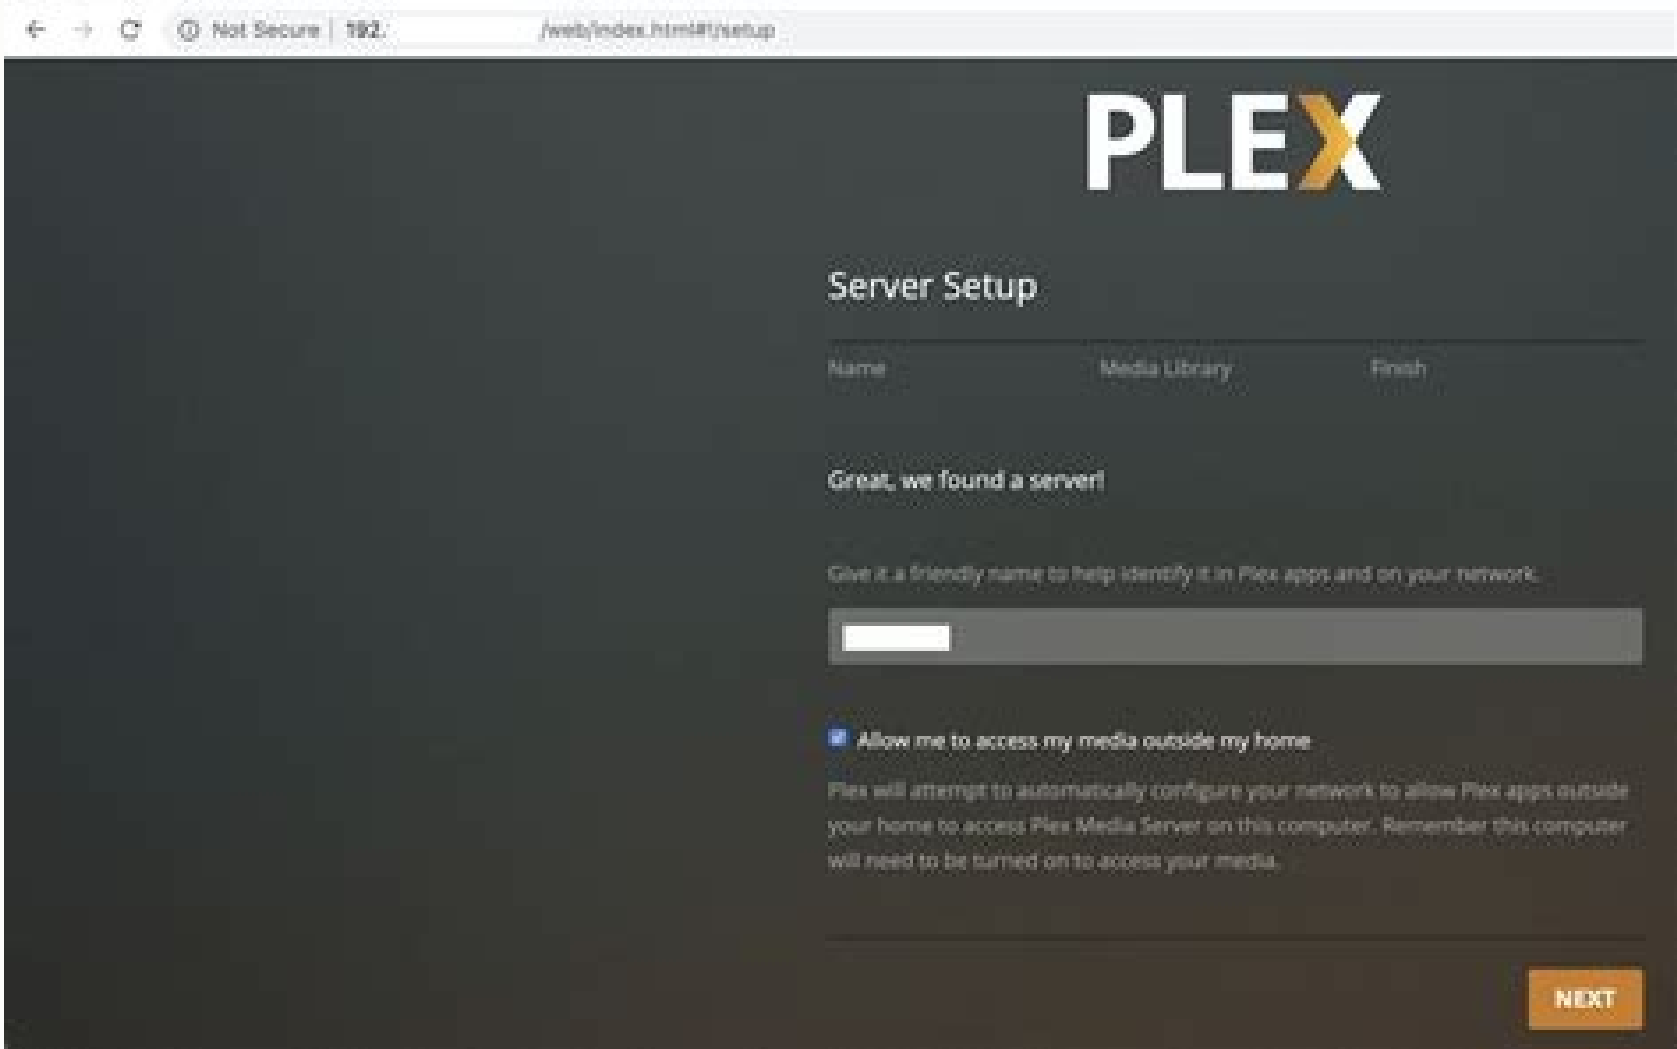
Not Secure | 192. /web/index.html#!/setup

PLEX

Server Setup

Name

Media Library

Finish

Great, we found a server!

Give it a friendly name to help identify it in Plex apps and on your network.

Allow me to access my media outside my home

Plex will attempt to automatically configure your network to allow Plex apps outside your home to access Plex Media Server on this computer. Remember this computer will need to be turned on to access your media.

NEXT